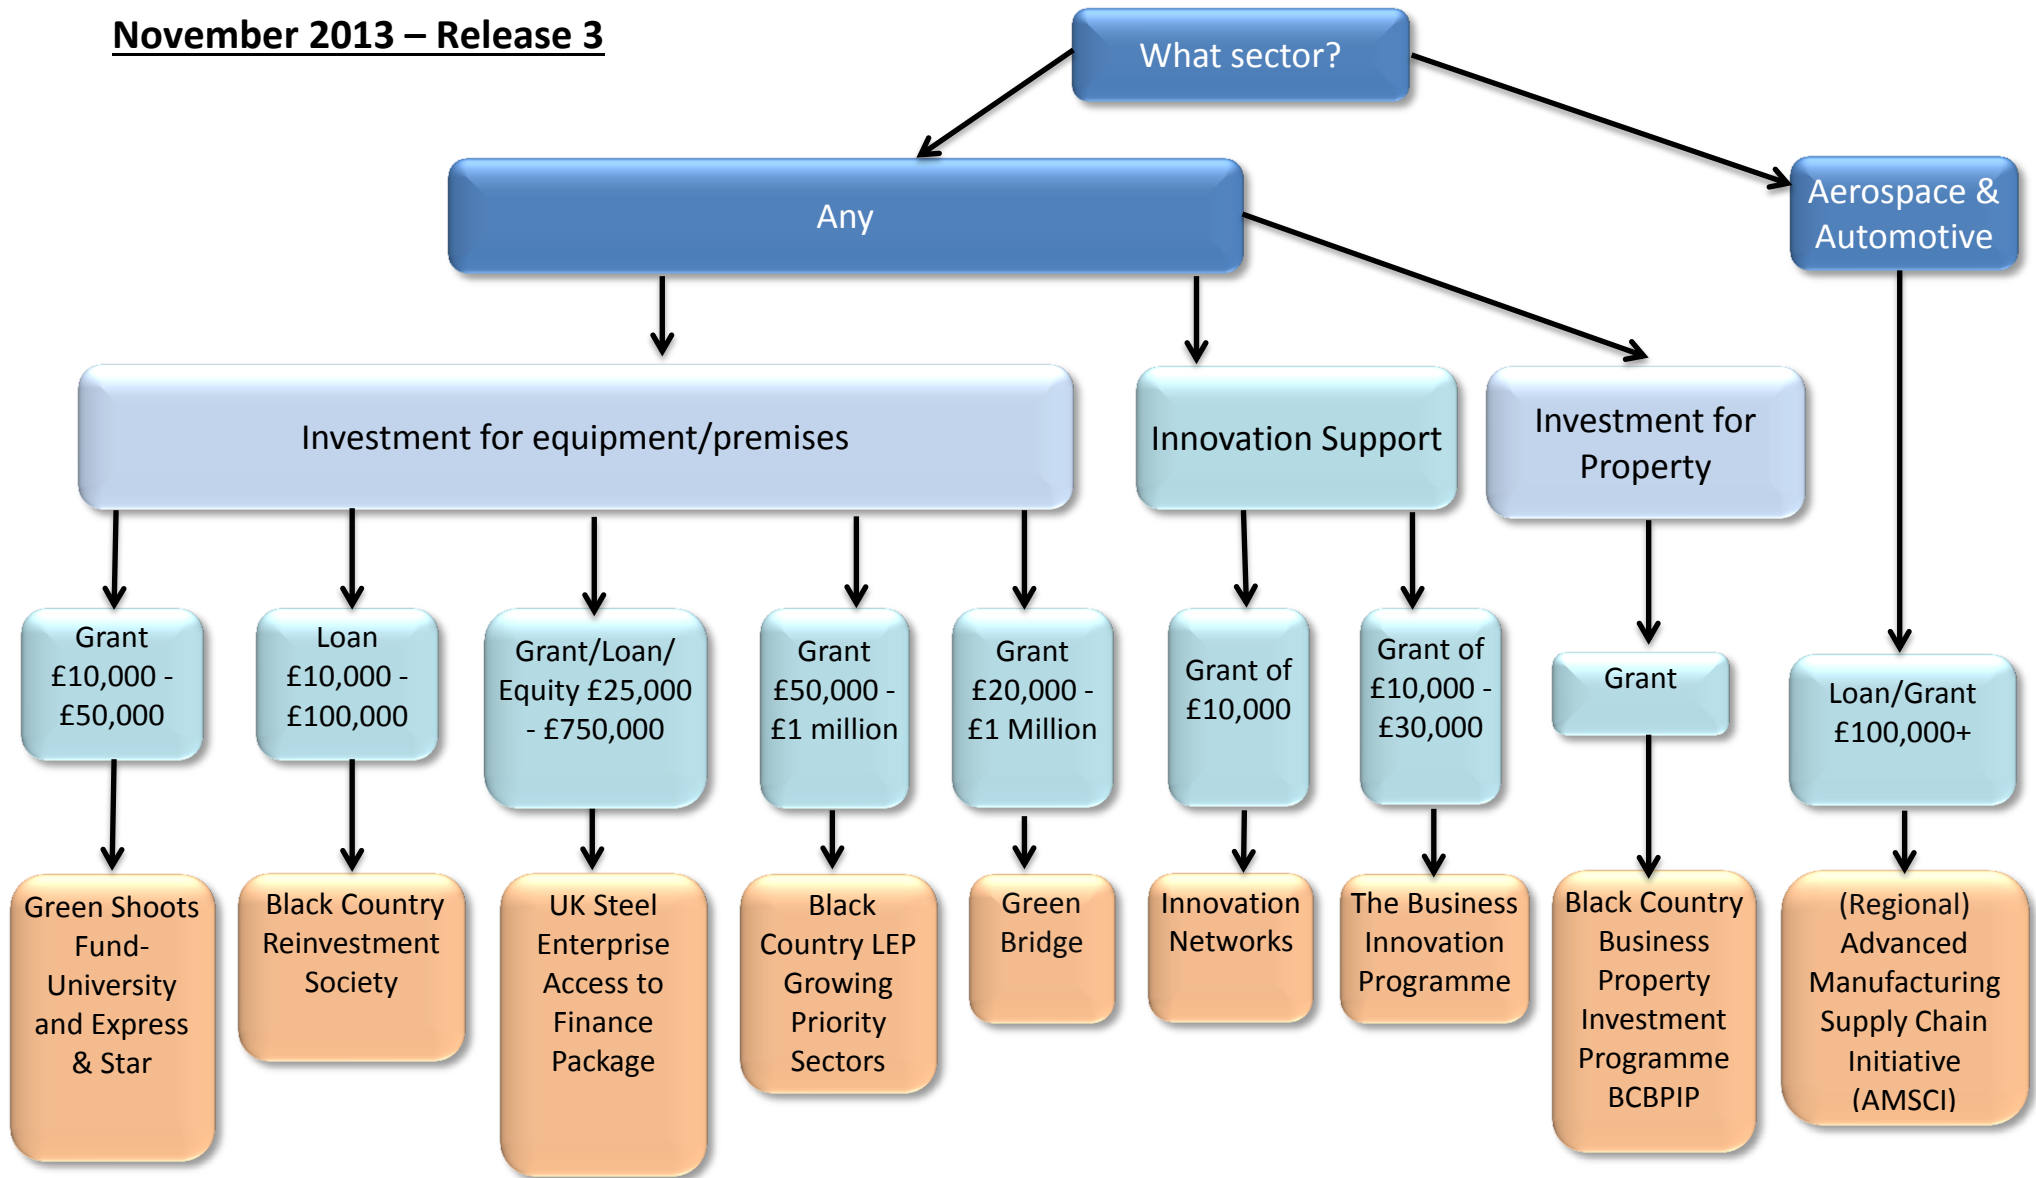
November 2013 – Release 3

What sector?

Any

Aerospace & Automotive

Investment for equipment/premises

Innovation Support

Investment for Property

Grant £10,000 - £50,000

Loan £10,000 - £100,000

Grant/Loan/ Equity £25,000 - £750,000

Grant £50,000 - £1 million

Grant £20,000 - £1 Million

Grant of £10,000

Grant of £10,000 - £30,000

Grant

Loan/Grant £100,000+

Green Shoots Fund- University and Express & Star

Black Country Reinvestment Society

UK Steel Enterprise Access to Finance Package

Black Country LEP Growing Priority Sectors

Green Bridge

Innovation Networks

The Business Innovation Programme

Black Country Business Property Investment Programme BCBPIP

(Regional) Advanced Manufacturing Supply Chain Initiative (AMSCI)